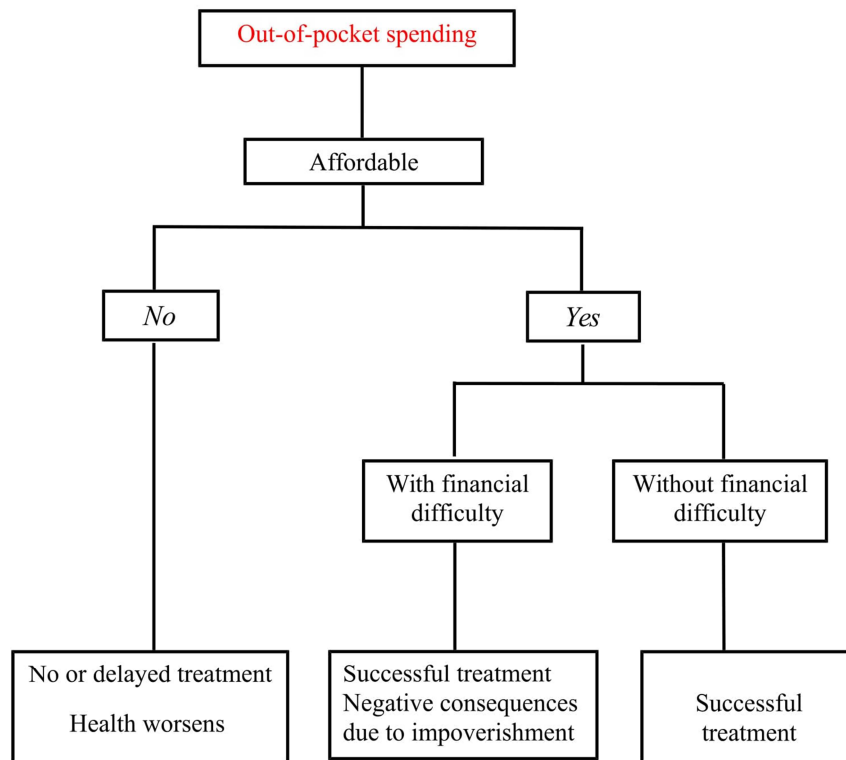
Out-of-pocket spending

Affordable

No

Yes

With financial difficulty

Without financial difficulty

No or delayed treatment

Health worsens

Successful treatment
Negative consequences due to impoverishment

Successful treatment